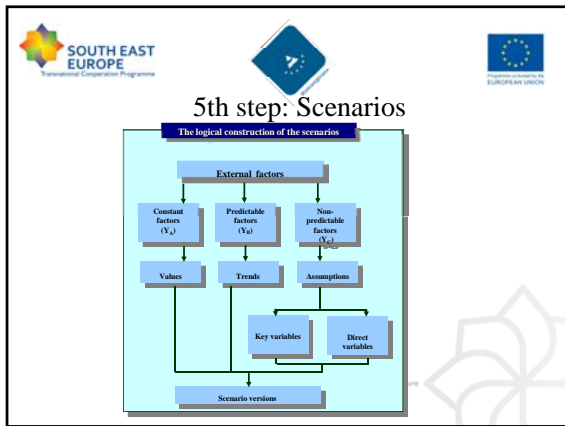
SOUTH EAST EUROPE
Transnational Cooperation Programme

Programme co-funded by the EUROPEAN UNION

5th step: Scenarios

The logical construction of the scenarios

External factors

Constant factors ($Y_A$)

Predictable factors ($Y_B$)

Non-predictable factors ($Y_C$)

Values

Trends

Assumptions

Key variables

Direct variables

Scenario versions